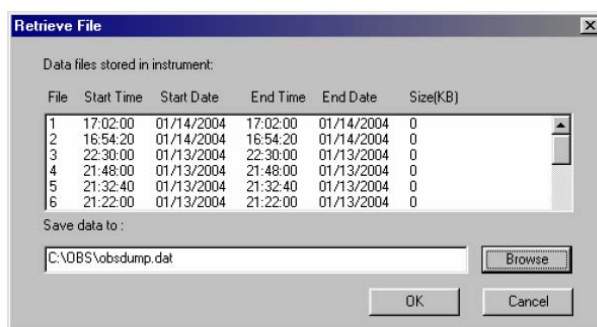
Retrieve File

Data files stored in instrument:

| File | Start Time | Start Date | End Time | End Date | Size(KB) |
|---|---|---|---|---|---|
| 1 | 17:02:00 | 01/14/2004 | 17:02:00 | 01/14/2004 | 0 |
| 2 | 16:54:20 | 01/14/2004 | 16:54:20 | 01/14/2004 | 0 |
| 3 | 22:30:00 | 01/13/2004 | 22:30:00 | 01/13/2004 | 0 |
| 4 | 21:48:00 | 01/13/2004 | 21:48:00 | 01/13/2004 | 0 |
| 5 | 21:32:40 | 01/13/2004 | 21:32:40 | 01/13/2004 | 0 |
| 6 | 21:22:00 | 01/13/2004 | 21:22:00 | 01/13/2004 | 0 |

Save data to :

C:\OBS\obsdump.dat

Browse

OK

Cancel